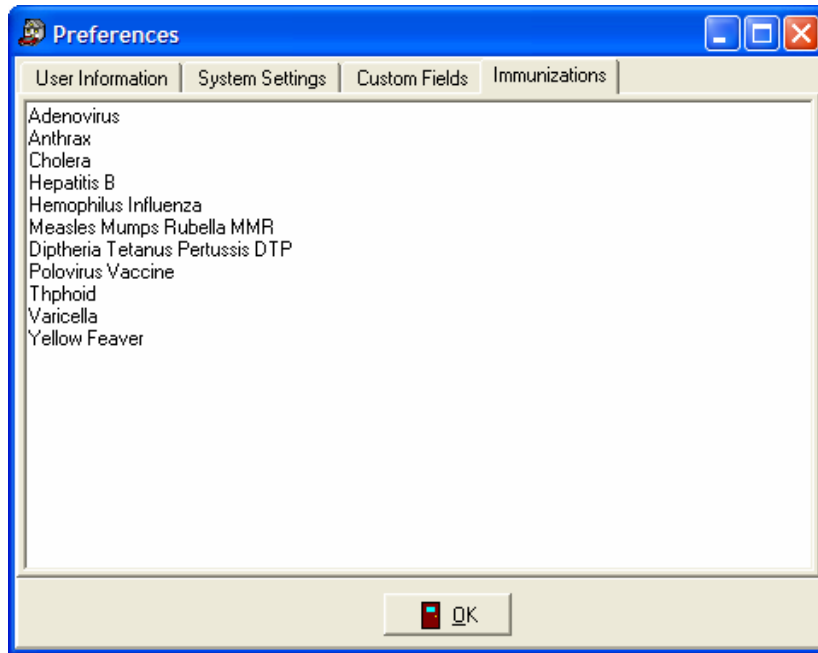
Preferences

User Information | System Settings | Custom Fields | Immunizations

Adenovirus
Anthrax
Cholera
Hepatitis B
Hemophilus Influenza
Measles Mumps Rubella MMR
Diptheria Tetanus Pertussis DTP
Polovirus Vaccine
Thphoid
Varicella
Yellow Feaver

OK